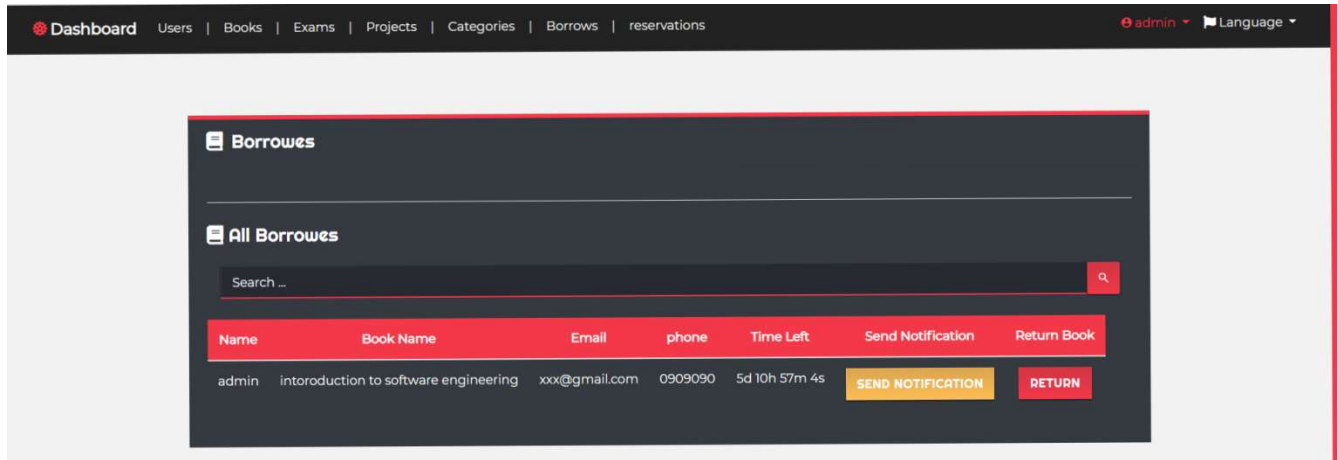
Dashboard Users | Books | Exams | Projects | Categories | Borrows | reservations

admin Language

Borrowes

All Borrowes

Search ...

| Name | Book Name | Email | phone | Time Left | Send Notification | Return Book |
|---|---|---|---|---|---|---|
| admin | intoroduction to software engineering | xxx@gmail.com | 0909090 | 5d 10h 57m 4s | SEND NOTIFICATION | RETURN |